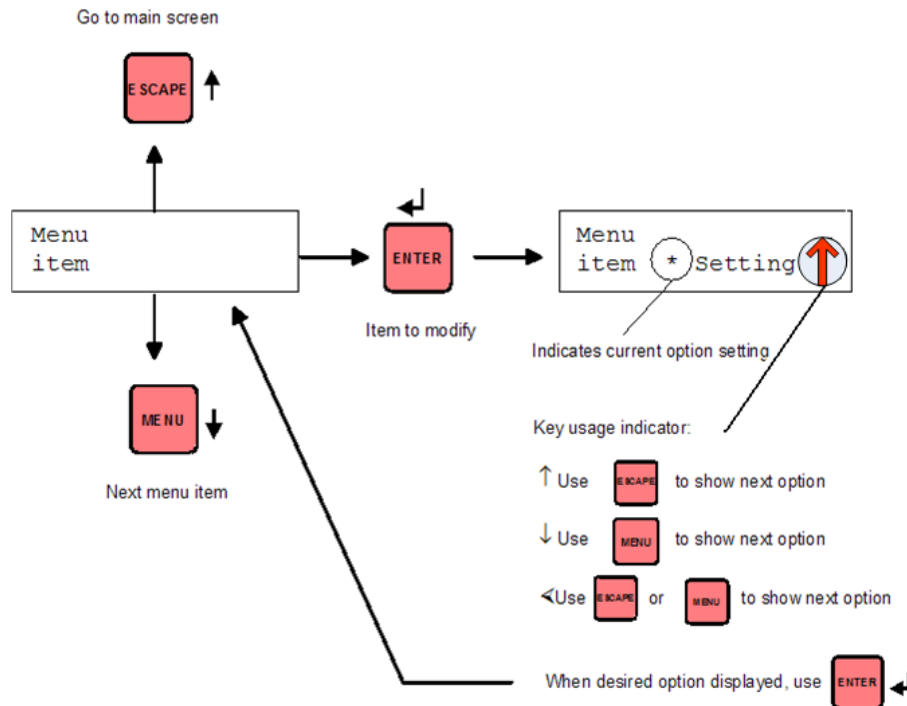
Go to main screen

ESCAPE ↑

Menu
item

↵
ENTER

Menu
item * Setting

Item to modify

Indicates current option setting

MENU ↓

Next menu item

Key usage indicator:

↑ Use ESCAPE to show next option

↓ Use MENU to show next option

<Use ESCAPE or MENU to show next option

When desired option displayed, use ENTER ↵